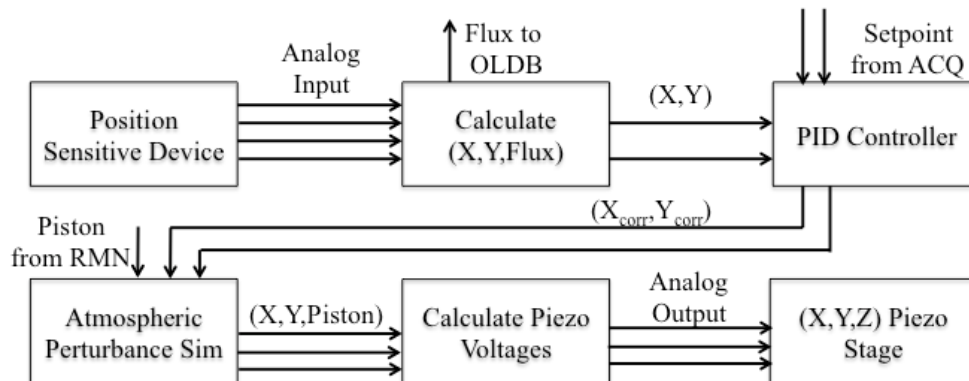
Flux to OLDB

Setpoint from ACQ

Analog Input

Position Sensitive Device

Calculate (X,Y,Flux)

(X,Y)

PID Controller

Piston from RMN

$(X_{corr},Y_{corr})$

Atmospheric Perturbance Sim

(X,Y,Piston)

Calculate Piezo Voltages

Analog Output

(X,Y,Z) Piezo Stage